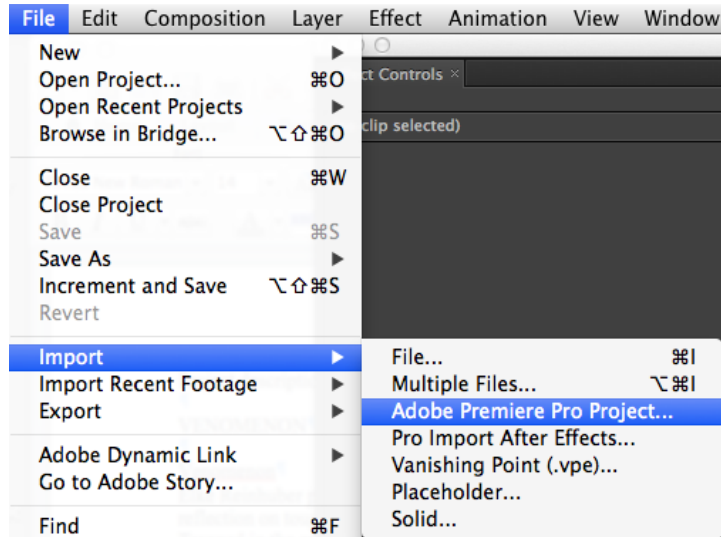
File Edit Composition Layer Effect Animation View Window

New
Open Project... ⌘O
Open Recent Projects
Browse in Bridge... ⌥⇧⌘O

Close ⌘W
Close Project
Save ⌘S
Save As
Increment and Save ⌥⇧⌘S
Revert

Import
Import Recent Footage
Export

Adobe Dynamic Link
Go to Adobe Story...

Find ⌘F

File... ⌘I
Multiple Files... ⌥⌘I
Adobe Premiere Pro Project...
Pro Import After Effects...
Vanishing Point (.vpe)...
Placeholder...
Solid...

ct Controls ×
clip selected)